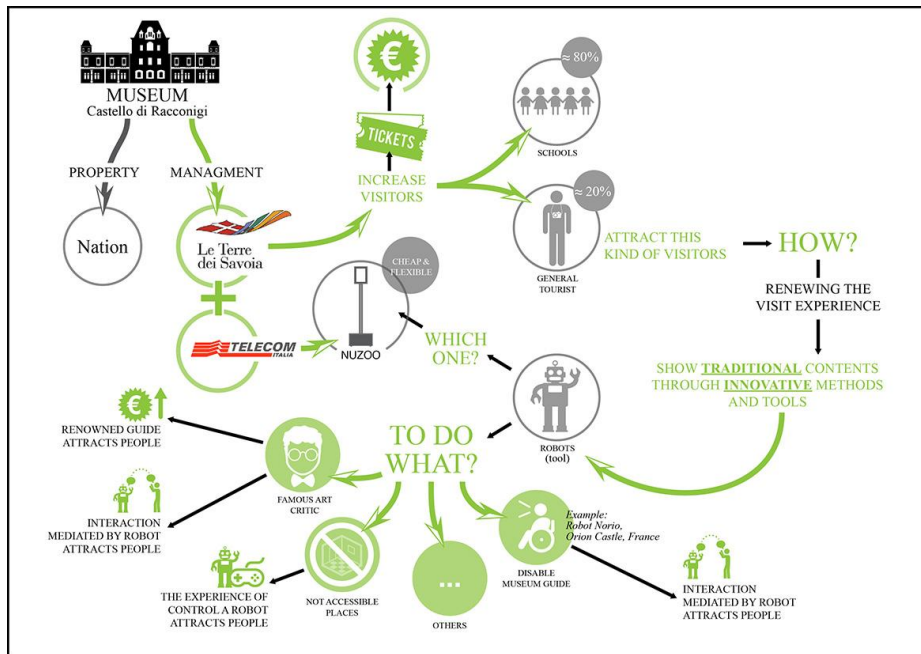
MUSEUM
Castello di Racconigi

PROPERTY

MANAGMENT

Nation

Le Terre dei Savoia

TELECOM ITALIA

NUZOO

CHEAP & FLEXIBLE

€

TICKETS

INCREASE VISITORS

≈ 80%

SCHOOLS

≈ 20%

GENERAL TOURIST

ATTRACT THIS KIND OF VISITORS

HOW?

RENEWING THE VISIT EXPERIENCE

SHOW TRADITIONAL CONTENTS THROUGH INNOVATIVE METHODS AND TOOLS

WHICH ONE?

ROBOTS (tool)

TO DO WHAT?

RENOWNED GUIDE ATTRACTS PEOPLE

FAMOUS ART CRITIC

INTERACTION MEDIATED BY ROBOT ATTRACTS PEOPLE

THE EXPERIENCE OF CONTROL A ROBOT ATTRACTS PEOPLE

NOT ACCESSIBLE PLACES

...

OTHERS

DISABLE MUSEUM GUIDE

Example: Robot Norio, Orion Castle, France

INTERACTION MEDIATED BY ROBOT ATTRACTS PEOPLE